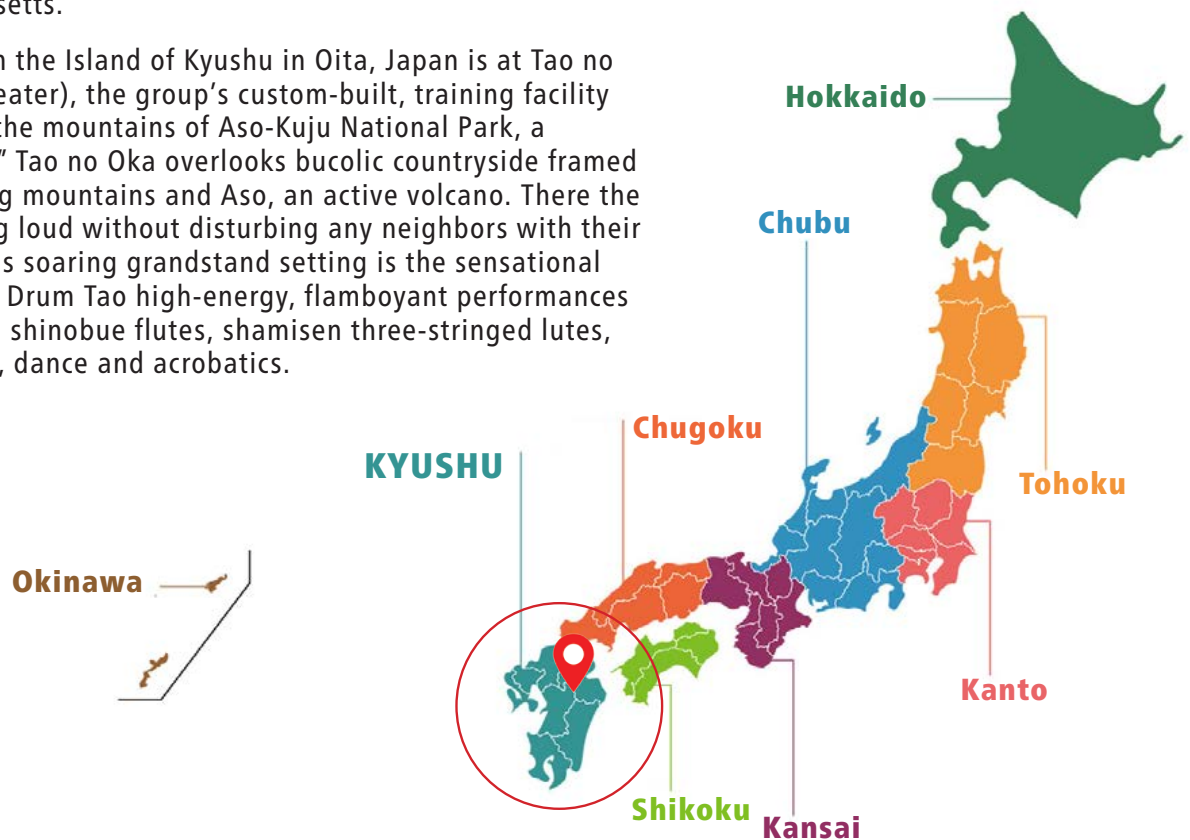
setts.

n the Island of Kyushu in Oita, Japan is at Tao no eater), the group's custom-built, training facility the mountains of Aso-Kuju National Park, a " Tao no Oka overlooks bucolic countryside framed g mountains and Aso, an active volcano. There the g loud without disturbing any neighbors with their s soaring grandstand setting is the sensational Drum Tao high-energy, flamboyant performances shinobue flutes, shamisen three-stringed lutes, , dance and acrobatics.

Hokkaido

Chubu

Chugoku

KYUSHU

Tohoku

Okinawa

Kanto

Shikoku

Kansai